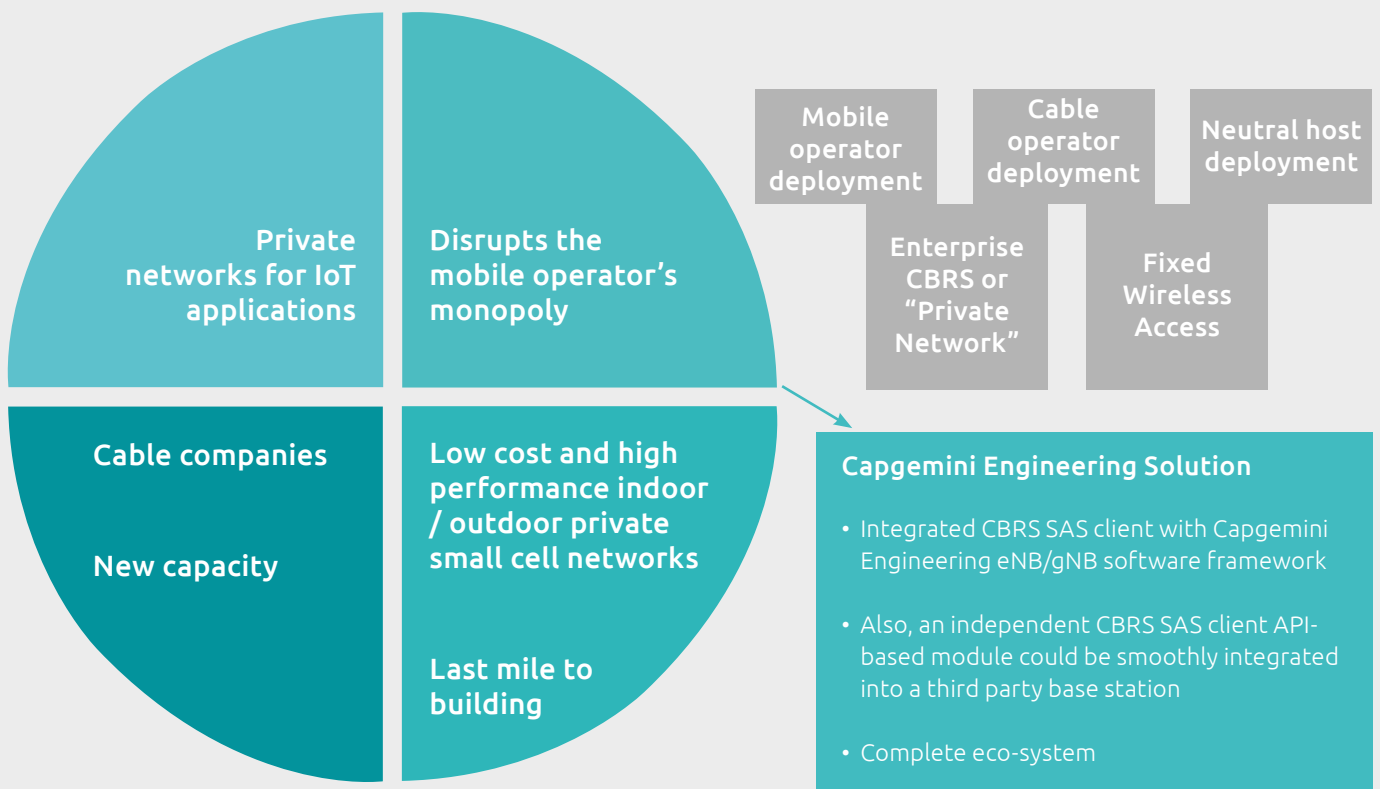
Private networks for IoT applications

Disrupts the mobile operator's monopoly

Cable companies

New capacity

Low cost and high performance indoor / outdoor private small cell networks

Last mile to building

Mobile operator deployment

Cable operator deployment

Neutral host deployment

Enterprise CBRS or "Private Network"

Fixed Wireless Access

Capgemini Engineering Solution

• Integrated CBRS SAS client with Capgemini Engineering eNB/gNB software framework

• Also, an independent CBRS SAS client API-based module could be smoothly integrated into a third party base station

• Complete eco-system